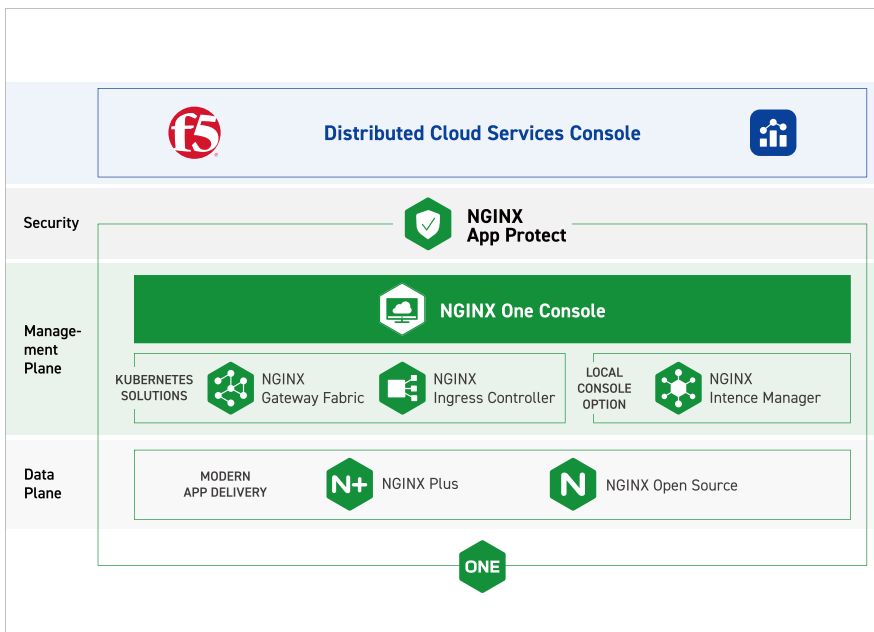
f5

Distributed Cloud Services Console

Security

NGINX App Protect

Management Plane

NGINX One Console

KUBERNETES SOLUTIONS

NGINX Gateway Fabric

NGINX Ingress Controller

LOCAL CONSOLE OPTION

NGINX Intence Manager

Data Plane

MODERN APP DELIVERY

N+

NGINX Plus

N

NGINX Open Source

ONE